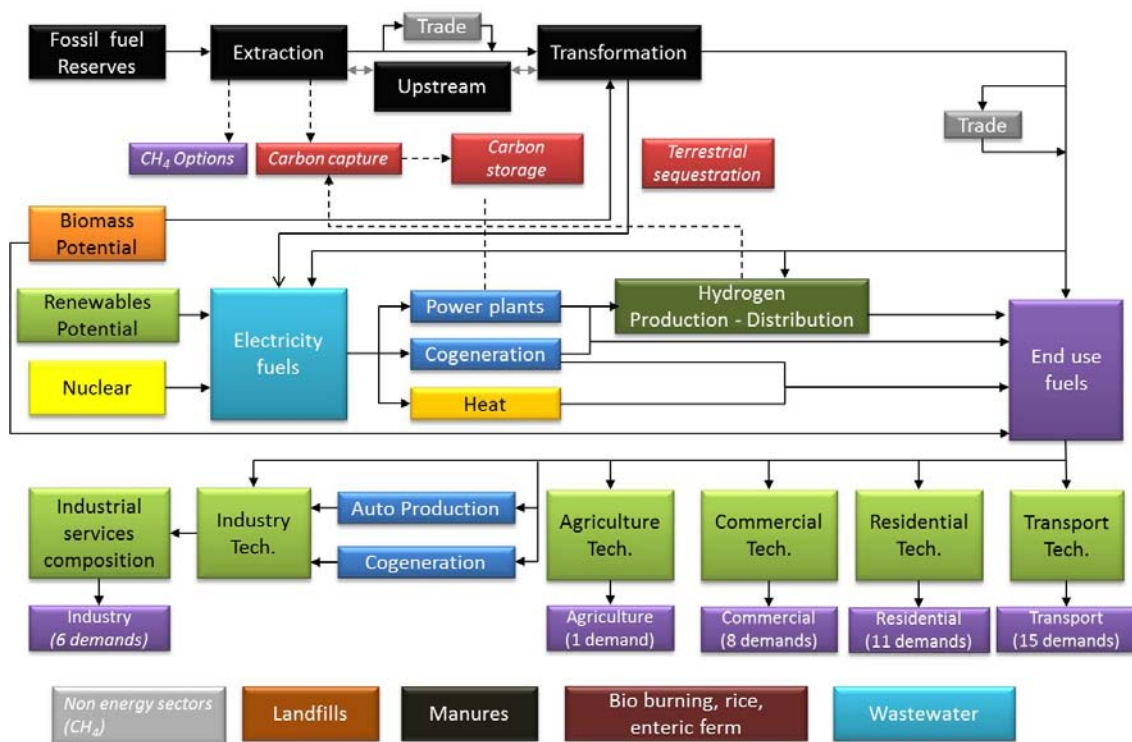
Fossil fuel Reserves

Extraction

Trade

Upstream

Transformation

Trade

$CH_4$ Options

Carbon capture

Carbon storage

Terrestrial sequestration

Biomass Potential

Renewables Potential

Nuclear

Electricity fuels

Power plants

Cogeneration

Heat

Hydrogen Production - Distribution

End use fuels

Industrial services composition

Industry Tech.

Auto Production

Cogeneration

Agriculture Tech.

Commercial Tech.

Residential Tech.

Transport Tech.

Industry (6 demands)

Agriculture (1 demand)

Commercial (8 demands)

Residential (11 demands)

Transport (15 demands)

Non energy sectors ($CH_4$)

Landfills

Manures

Bio burning, rice, enteric ferm

Wastewater